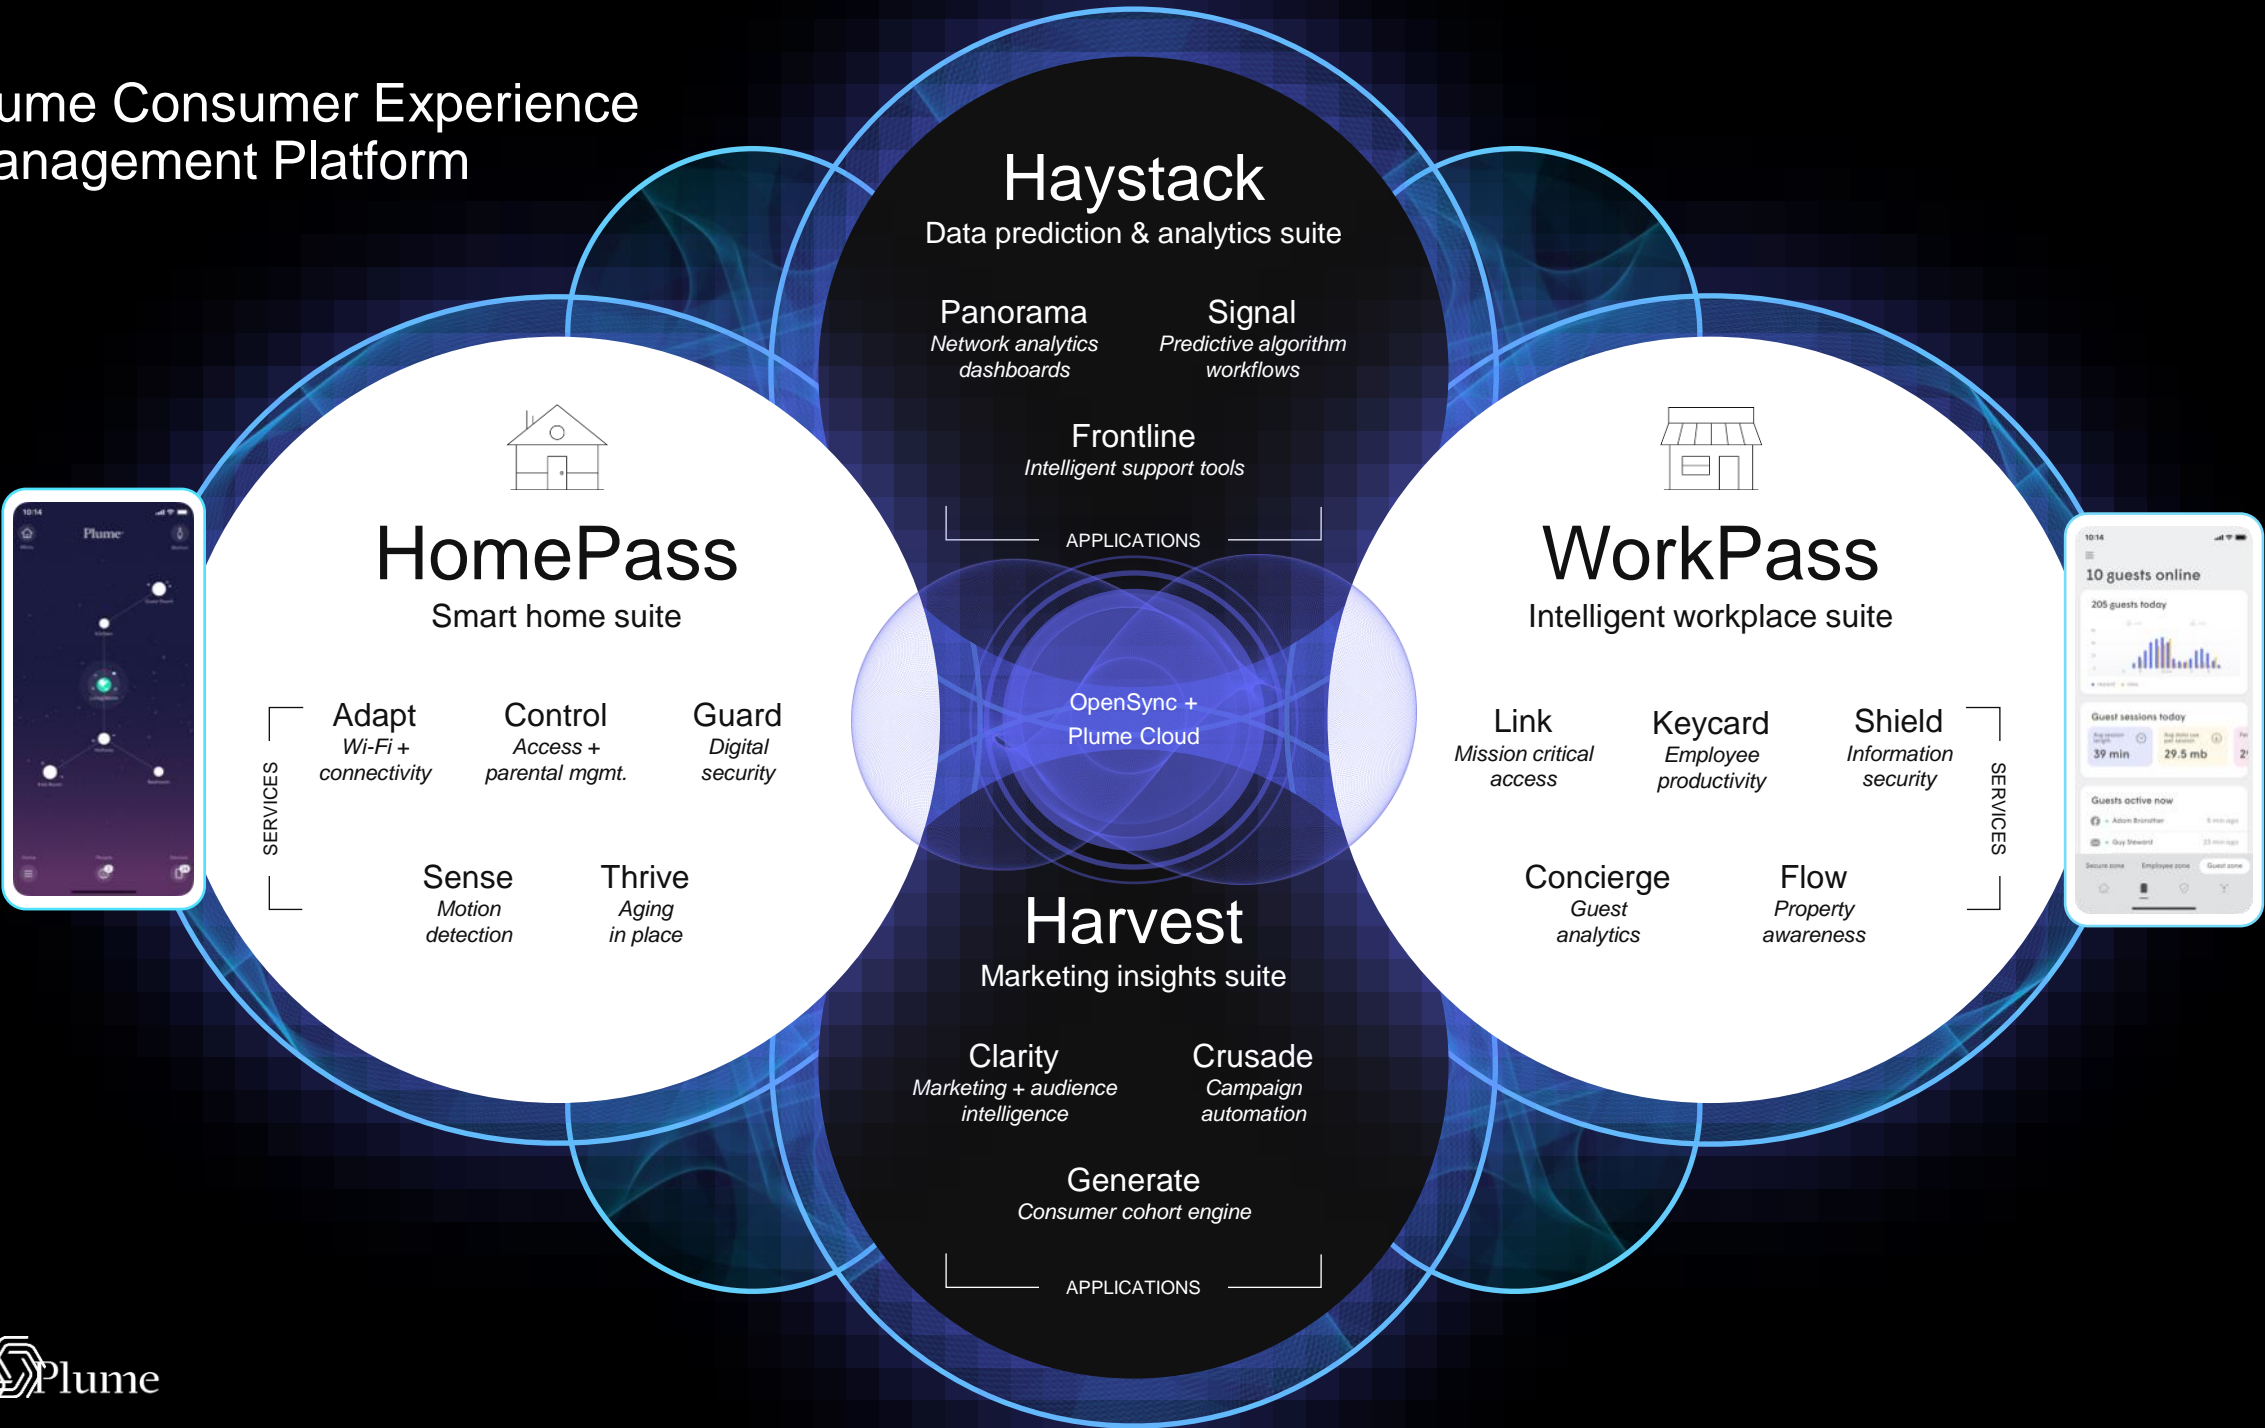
ume Consumer Experience
anagement Platform

Haystack
Data prediction & analytics suite

Panorama
Network analytics dashboards

Signal
Predictive algorithm workflows

Frontline
Intelligent support tools

APPLICATIONS

10:14
Plume

HomePass
Smart home suite

SERVICES

Adapt
Wi-Fi + connectivity

Control
Access + parental mgmt.

Guard
Digital security

Sense
Motion detection

Thrive
Aging in place

OpenSync +
Plume Cloud

WorkPass
Intelligent workplace suite

Link
Mission critical access

Keycard
Employee productivity

Shield
Information security

Concierge
Guest analytics

Flow
Property awareness

SERVICES

10:14
10 guests online
205 guests today
Guest sessions today
39 min
29.5 mb
Guests active now

Harvest
Marketing insights suite

Clarity
Marketing + audience intelligence

Crusade
Campaign automation

Generate
Consumer cohort engine

APPLICATIONS

Plume